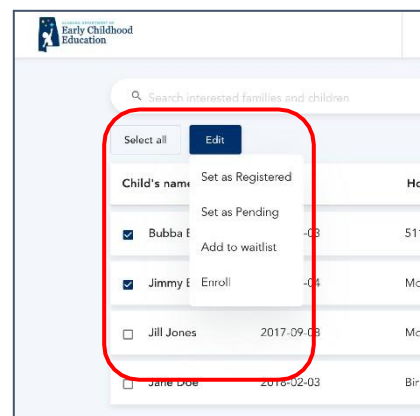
ALABAMA DEPARTMENT OF
Early Childhood
Education

Search interested families and children

Select all
Edit

Child's name
Ho

Set as Registered
Set as Pending
Add to waitlist
Enroll

Bubba B
-03
51

Jimmy B
-04
Mc

Jill Jones
2017-09-03
Mc

Jane Doe
2018-02-03
Bir